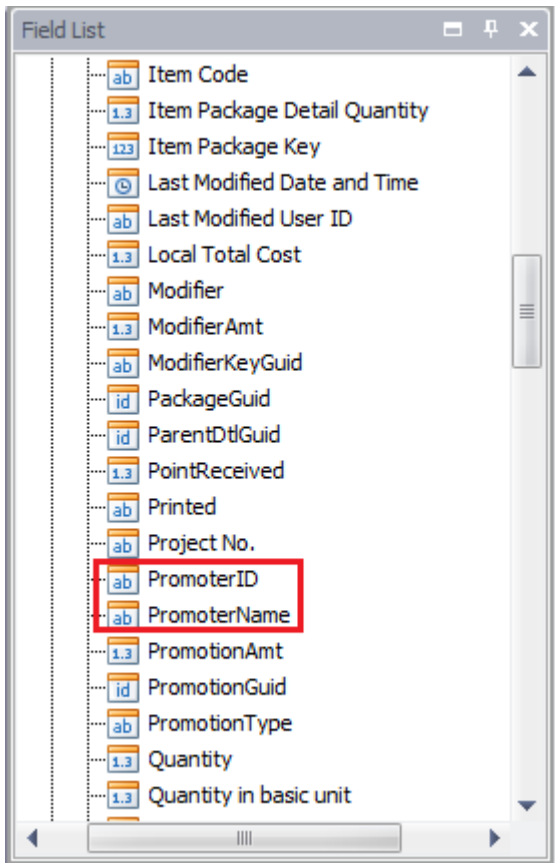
Field List

ab Item Code
1.3 Item Package Detail Quantity
123 Item Package Key
Last Modified Date and Time
ab Last Modified User ID
1.3 Local Total Cost
ab Modifier
1.3 ModifierAmt
ab ModifierKeyGuid
id PackageGuid
id ParentDtlGuid
1.3 PointReceived
ab Printed
ab Project No.
ab PromoterID
ab PromoterName
1.3 PromotionAmt
id PromotionGuid
ab PromotionType
1.3 Quantity
1.3 Quantity in basic unit